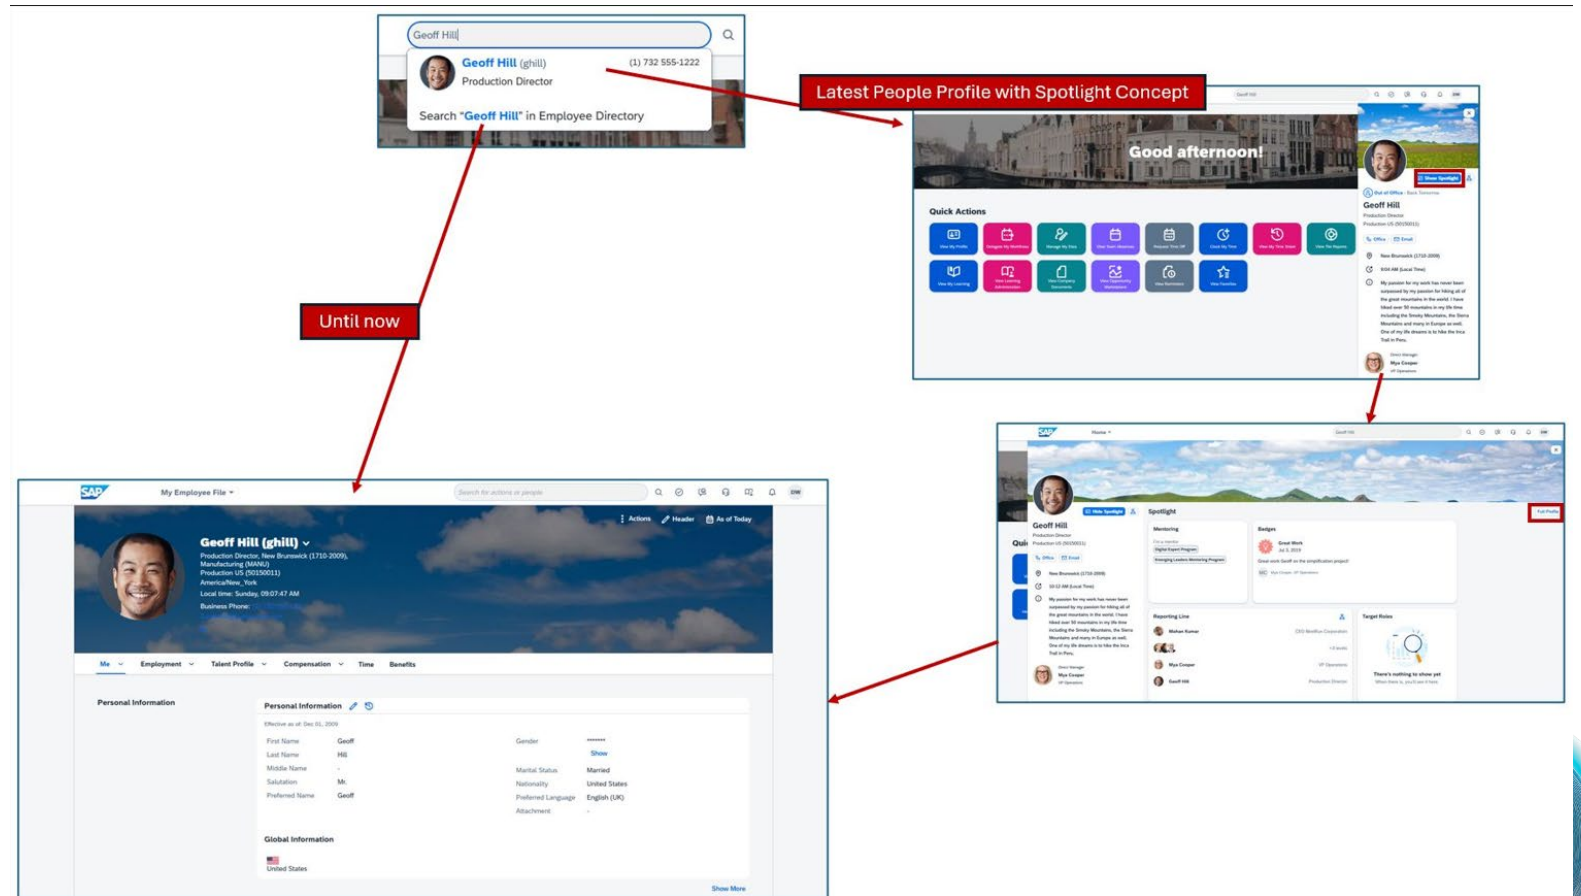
Geoff Hill

Geoff Hill (ghill) (1) 732 555-1222
Production Director

Search "Geoff Hill" in Employee Directory

Latest People Profile with Spotlight Concept

Good afternoon!

Quick Actions

Geoff Hill
Production Director

Until now

SAP My Employee File

Search for actions or people

Actions Header As of Today

Geoff Hill (ghill)
Production Director, New Brunswick (1710-2009),
Manufacturing (MANU)
Production US (50150011)
America/New_York
Local time: Sunday, 09:07:47 AM
Business Phone:

Me Employment Talent Profile Compensation Time Benefits

Personal Information

Personal Information
Effective as of: Dec 01, 2009

| | | | |
|---|---|---|---|
| First Name | Geoff | Gender | ****** |
| Last Name | Hill | | Show |
| Middle Name | - | Marital Status | Married |
| Salutation | Mr. | Nationality | United States |
| Preferred Name | Geoff | Preferred Language | English (UK) |
| | | Attachment | - |

Global Information

United States

Show More

SAP Home

Spotlight

Full Profile

Geoff Hill
Production Director

Mentoring

Badges

Great Work

Reporting Line

Target Roles

There's nothing to show yet